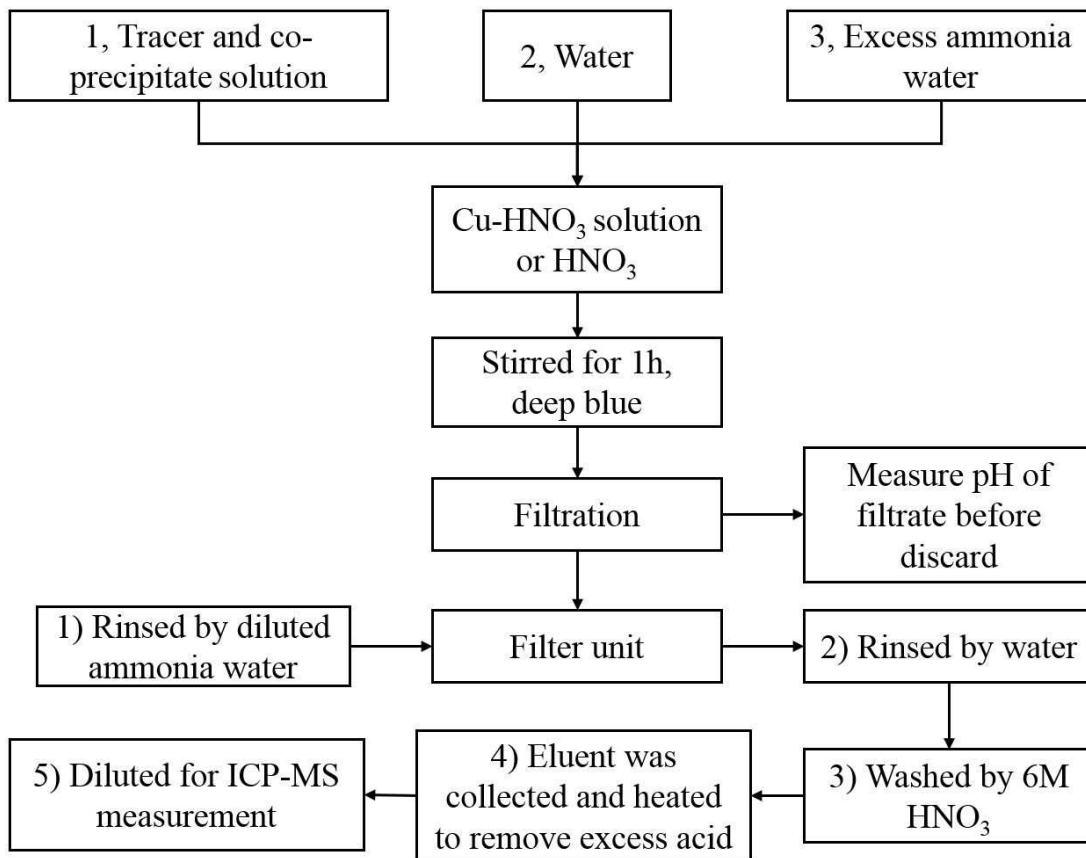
1, Tracer and co-precipitate solution

2, Water

3, Excess ammonia water

Cu-$HNO_3$ solution or $HNO_3$

Stirred for 1h, deep blue

Filtration

Measure pH of filtrate before discard

1) Rinsed by diluted ammonia water

Filter unit

2) Rinsed by water

3) Washed by 6M $HNO_3$

4) Eluent was collected and heated to remove excess acid

5) Diluted for ICP-MS measurement